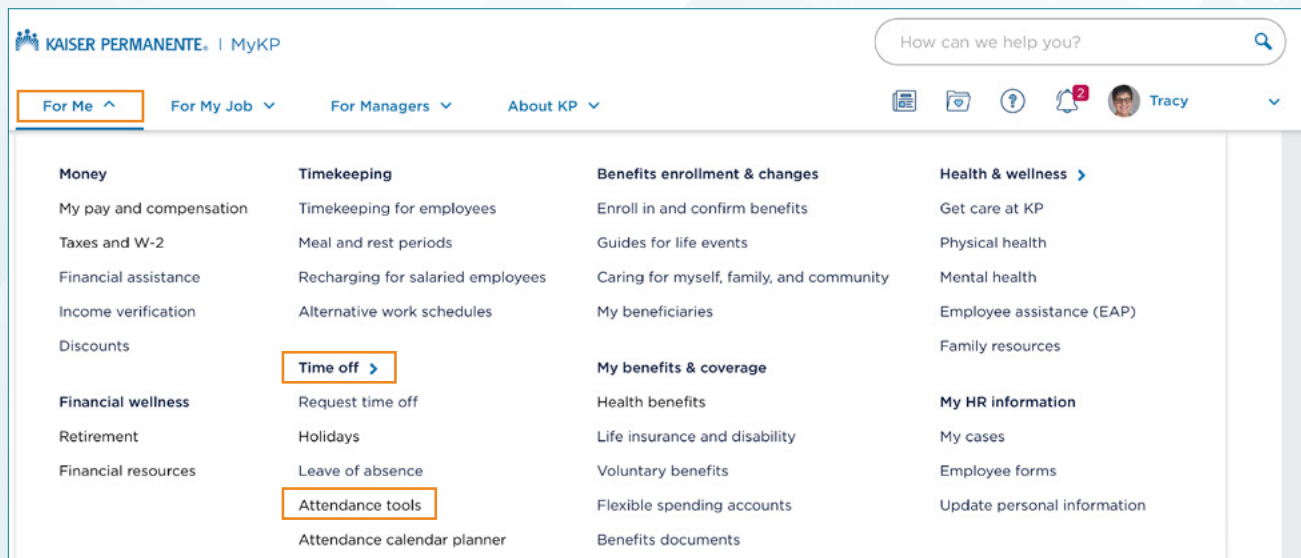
KAISER PERMANENTE. | MyKP

How can we help you?

For Me For My Job For Managers About KP

2 Tracy

Money
My pay and compensation
Taxes and W-2
Financial assistance
Income verification
Discounts

Financial wellness
Retirement
Financial resources

Timekeeping
Timekeeping for employees
Meal and rest periods
Recharging for salaried employees
Alternative work schedules

Time off
Request time off
Holidays
Leave of absence
Attendance tools
Attendance calendar planner

Benefits enrollment & changes
Enroll in and confirm benefits
Guides for life events
Caring for myself, family, and community
My beneficiaries

My benefits & coverage
Health benefits
Life insurance and disability
Voluntary benefits
Flexible spending accounts
Benefits documents

Health & wellness
Get care at KP
Physical health
Mental health
Employee assistance (EAP)
Family resources

My HR information
My cases
Employee forms
Update personal information